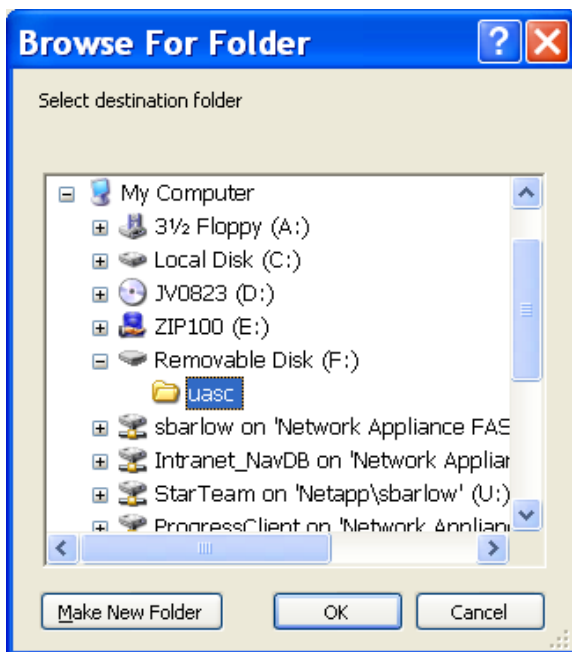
Browse For Folder

Select destination folder

My Computer
3½ Floppy (A:)
Local Disk (C:)
JV0823 (D:)
ZIP100 (E:)
Removable Disk (F:)
uasc
sbarlow on 'Network Appliance FAS
Intranet_NavDB on 'Network Applian
StarTeam on 'Netapp\sbarlow' (U:)
ProgressClient on 'Network Applian

Make New Folder
OK
Cancel